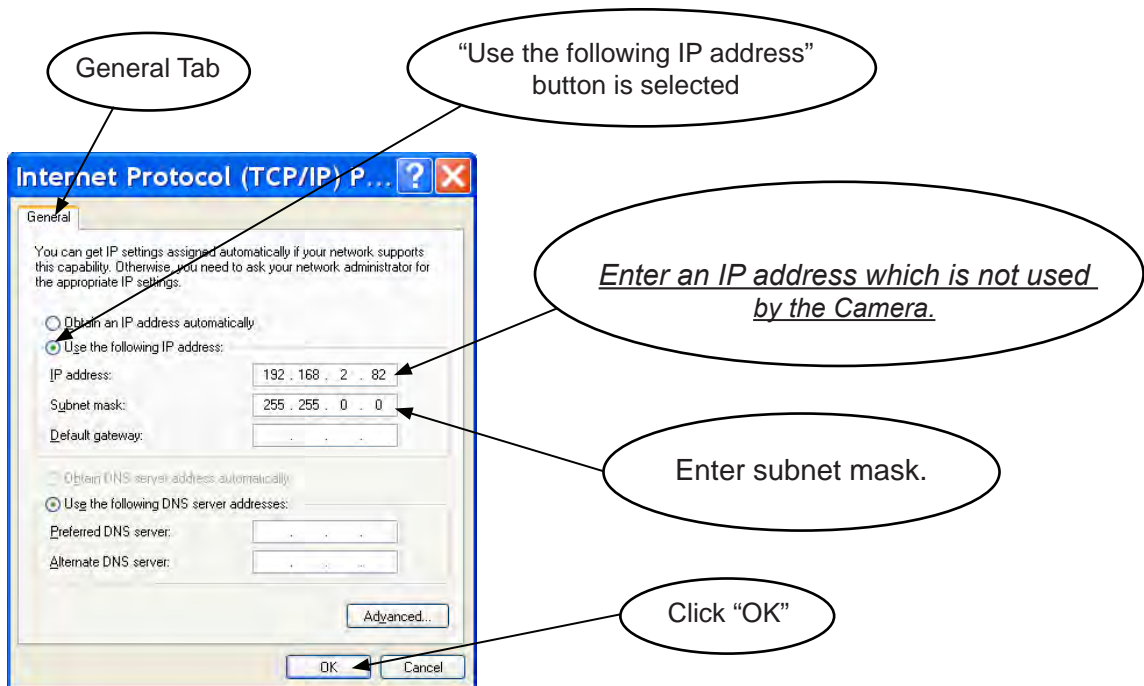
General Tab

"Use the following IP address" button is selected

Internet Protocol (TCP/IP) P...

General

You can get IP settings assigned automatically if your network supports this capability. Otherwise, you need to ask your network administrator for the appropriate IP settings.

Obtain an IP address automatically

Use the following IP address:

IP address: 192 . 168 . 2 . 82

Subnet mask: 255 . 255 . 0 . 0

Default gateway: . . .

Obtain DNS server address automatically

Use the following DNS server addresses:

Preferred DNS server: . . .

Alternate DNS server: . . .

Advanced...

OK

Cancel

Enter an IP address which is not used by the Camera.

Enter subnet mask.

Click "OK"